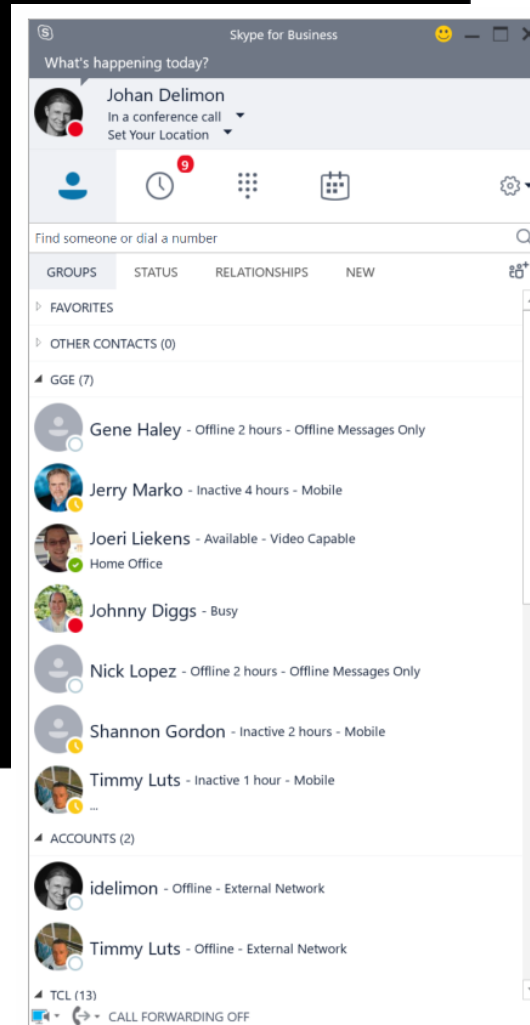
Skype for Business

What's happening today?

Johan Delimon
In a conference call
Set Your Location

9

Find someone or dial a number

GROUPS STATUS RELATIONSHIPS NEW

FAVORITES

OTHER CONTACTS (0)

GGE (7)

Gene Haley - Offline 2 hours - Offline Messages Only

Jerry Marko - Inactive 4 hours - Mobile

Joeri Liekens - Available - Video Capable
Home Office

Johnny Diggs - Busy

Nick Lopez - Offline 2 hours - Offline Messages Only

Shannon Gordon - Inactive 2 hours - Mobile

Timmy Luts - Inactive 1 hour - Mobile
...

ACCOUNTS (2)

idelimon - Offline - External Network

Timmy Luts - Offline - External Network

TCL (13)

CALL FORWARDING OFF